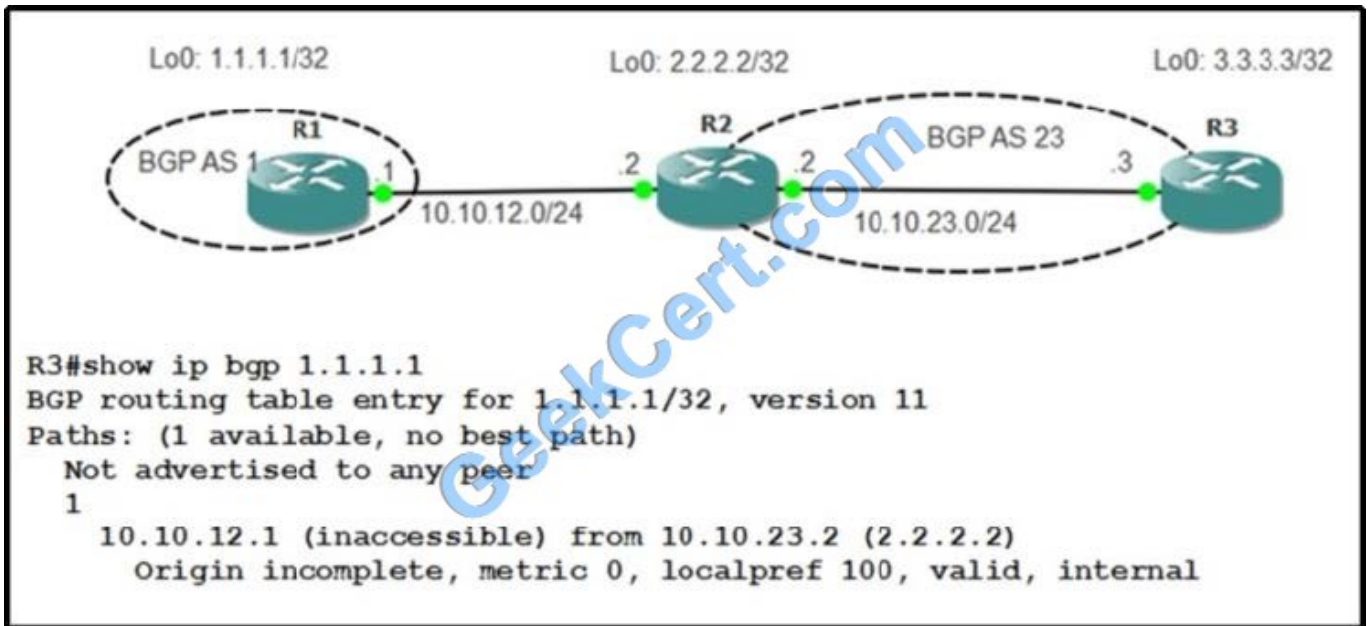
Lo0: 1.1.1.1/32

Lo0: 2.2.2.2/32

Lo0: 3.3.3.3/32

R1

BGP AS 1

.1

10.10.12.0/24

.2

R2

.2

BGP AS 23

10.10.23.0/24

.3

R3

GeekCert.com

R3#show ip bgp 1.1.1.1
BGP routing table entry for 1.1.1.1/32, version 11
Paths: (1 available, no best path)
  Not advertised to any peer
  1
    10.10.12.1 (inaccessible) from 10.10.23.2 (2.2.2.2)
      Origin incomplete, metric 0, localpref 100, valid, internal